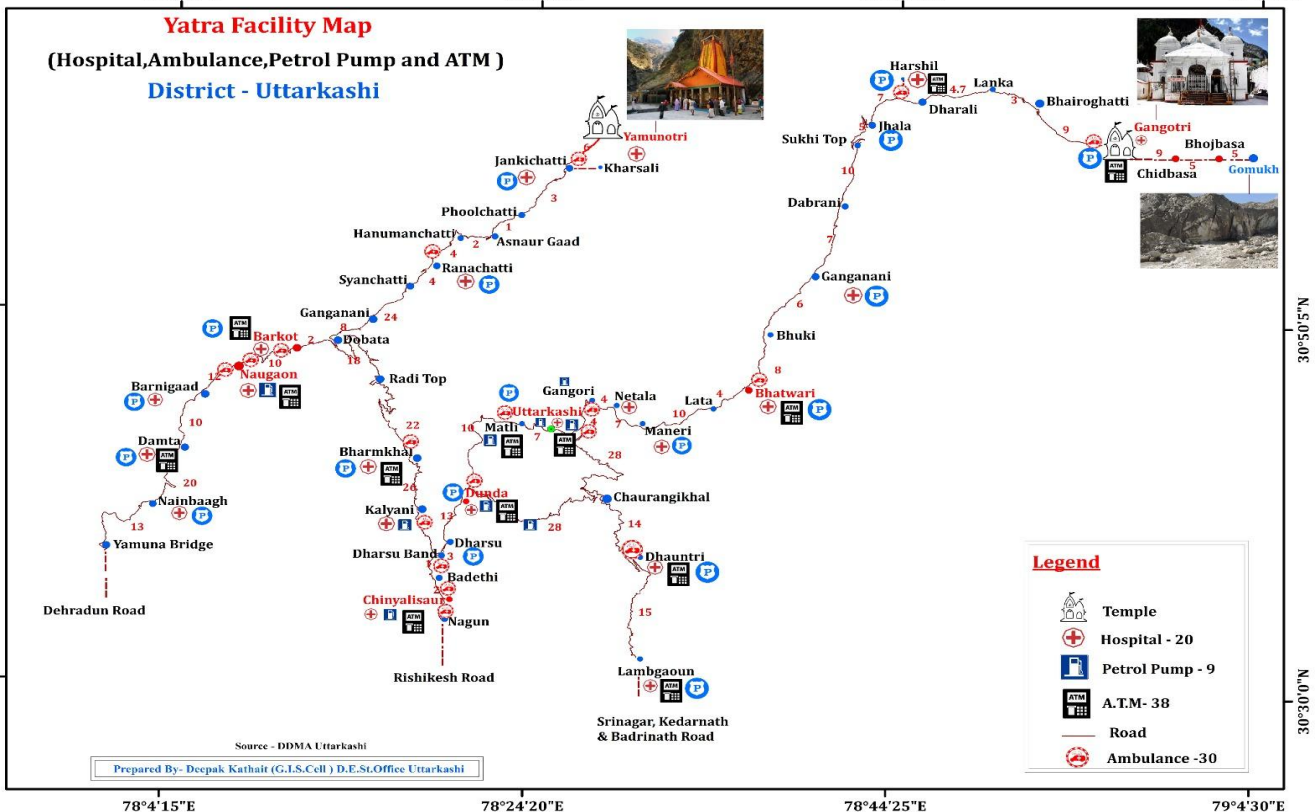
Yatra Facility Map

(Hospital,Ambulance,Petrol Pump and ATM )

District - Uttarkashi

Yamunotri

Jankichatti

Kharsali

3

Phoolchatti

1

Hanumanchatti

2

Asnaur Gaad

4

Ranachatti

4

Syanchatti

24

Ganganani

8

Barkot

2

Dobata

10

12

Naugaon

18

Radi Top

Barnigaad

10

Damta

20

Nainbaagh

13

Yamuna Bridge

Dehradun Road

Gangori

Netala

4

Uttarkashi

4

10

7

7

Matli

Maneri

10

Lata

4

28

22

Bharmkhal

20

Dunda

12

Kalyani

28

Chaurangikhal

14

Dharsu

Dharsu Band

3

Badethi

Dhauntri

Chinyalisaur

Nagun

15

Rishikesh Road

Lambgaoun

Srinagar, Kedarnath & Badrinath Road

Harshil

4.7

Lanka

3

Bhairoghatti

Dharali

7

Sukhi Top

5

Jhala

9

Gangotri

9

Bhojbasa

5

Chidbasa

5

Gomukh

10

Dabrani

7

Ganganani

6

Bhuki

8

Bhatwari

ATM

Legend

Temple

Hospital - 20

Petrol Pump - 9

A.T.M- 38

Road

Ambulance -30

Source - DDMA Uttarkashi

Prepared By- Deepak Kathait (G.I.S.Cell ) D.E.St.Office Uttarkashi

78°4'15"E

78°24'20"E

78°44'25"E

79°4'30"E

30°50'5"N

30°30'0"N